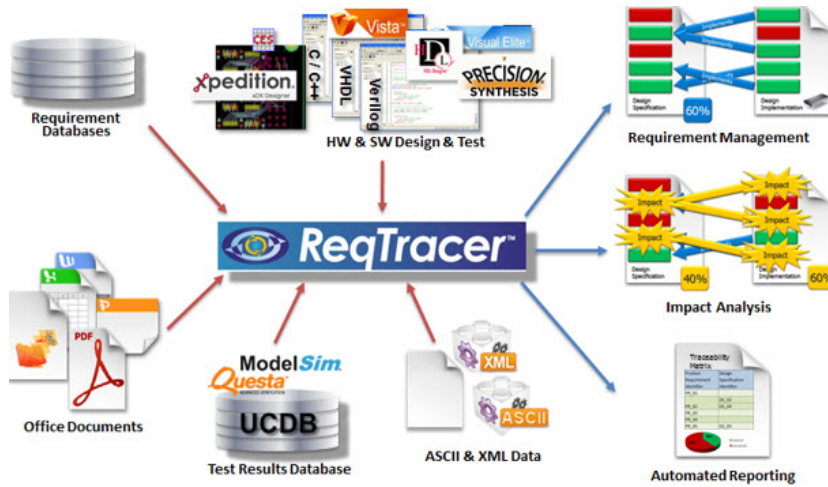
Requirement Databases

CES
Vista
xpedition
C / C++
VHDL
Verilog
HDL Designer
Visual Elite
PRECISION SYNTHESIS
HW & SW Design & Test

Implements
Implements
Implements
Design Specification
60%
Design Implementation
Requirement Management

Impact
Impact
Impact
Impact
Impact
Impact
Design Specification
40%
Design Implementation
60%
Impact Analysis

ReqTracer™

Office Documents

PDF

ModelSim
Questa
UCDB
Test Results Database

XML
ASCII
ASCII & XML Data

Traceability Matrix
Automated Reporting